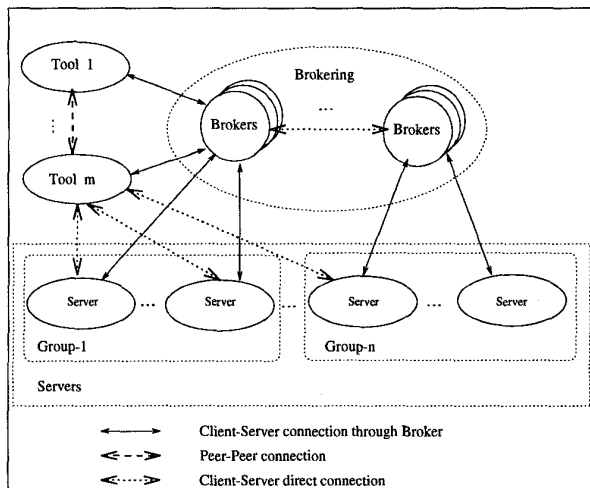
Tool 1

⋮

Tool m

Brokering

Brokers

...

Brokers

Server

...

Server

...

Server

...

Server

Group-1

Group-n

Servers

Client-Server connection through Broker

Peer-Peer connection

Client-Server direct connection